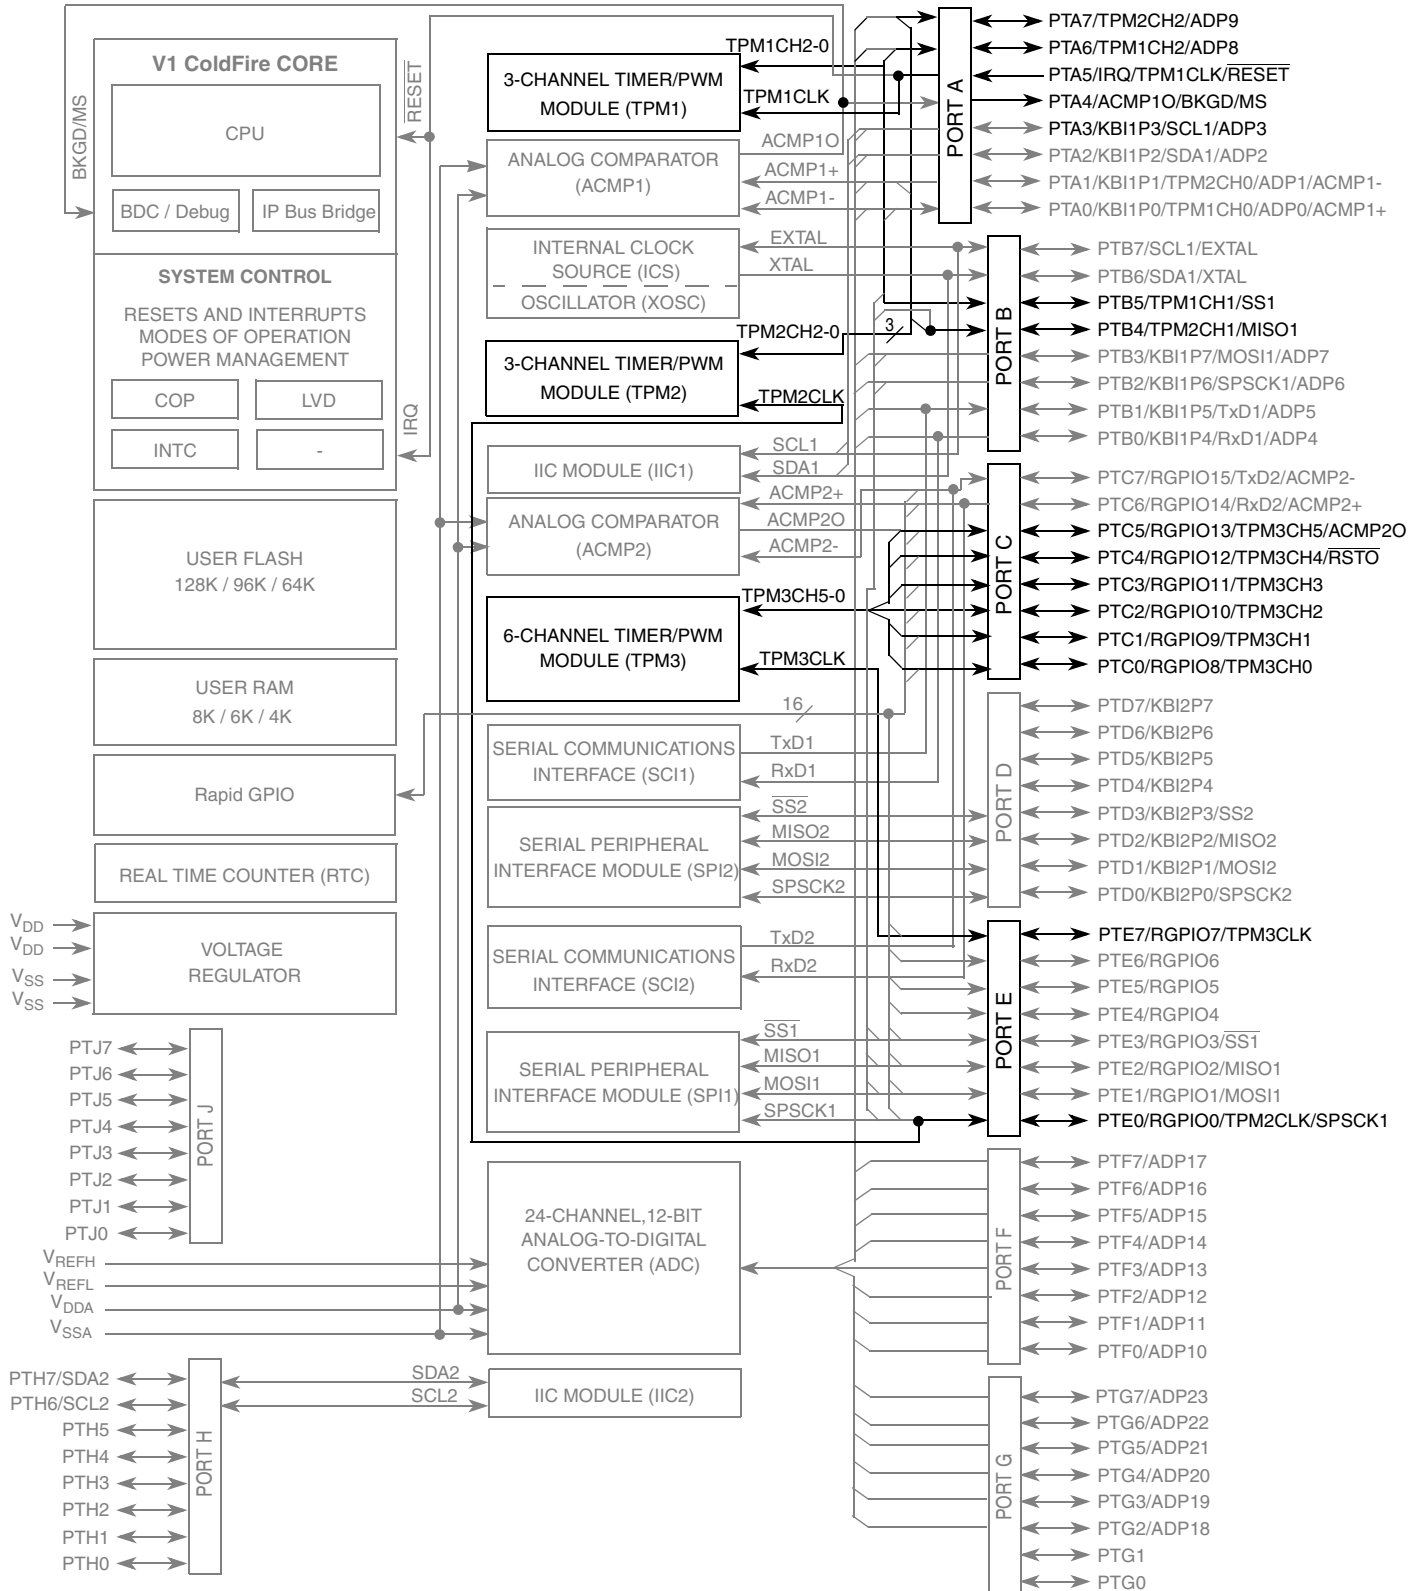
V1 ColdFire CORE

CPU

BDC / Debug

IP Bus Bridge

BKGD/MS

$\overline{RESET}$

SYSTEM CONTROL

RESETS AND INTERRUPTS
MODES OF OPERATION
POWER MANAGEMENT

COP

LVD

INTC

-

IRQ

USER FLASH
128K / 96K / 64K

USER RAM
8K / 6K / 4K

Rapid GPIO

REAL TIME COUNTER (RTC)

$V_{DD}$
$V_{DD}$
$V_{SS}$
$V_{SS}$

VOLTAGE
REGULATOR

PTJ7
PTJ6
PTJ5
PTJ4
PTJ3
PTJ2
PTJ1
PTJ0

PORT J

$V_{REFH}$
$V_{REFL}$
$V_{DDA}$
$V_{SSA}$

PTH7/SDA2
PTH6/SCL2
PTH5
PTH4
PTH3
PTH2
PTH1
PTH0

PORT H

TPM1CH2-0

3-CHANNEL TIMER/PWM
MODULE (TPM1)

TPM1CLK

ACMP1O
ACMP1+
ACMP1-

ANALOG COMPARATOR
(ACMP1)

EXTAL
XTAL

INTERNAL CLOCK
SOURCE (ICS)
OSCILLATOR (XOSC)

TPM2CH2-0

3

3-CHANNEL TIMER/PWM
MODULE (TPM2)

TPM2CLK

SCL1
SDA1

IIC MODULE (IIC1)

ACMP2+
ACMP2O
ACMP2-

ANALOG COMPARATOR
(ACMP2)

TPM3CH5-0

6-CHANNEL TIMER/PWM
MODULE (TPM3)

TPM3CLK

16

TxD1
RxD1

SERIAL COMMUNICATIONS
INTERFACE (SCI1)

$\overline{SS2}$
MISO2
MOSI2
SPSCK2

SERIAL PERIPHERAL
INTERFACE MODULE (SPI2)

TxD2
RxD2

SERIAL COMMUNICATIONS
INTERFACE (SCI2)

$\overline{SS1}$
MISO1
MOSI1
SPSCK1

SERIAL PERIPHERAL
INTERFACE MODULE (SPI1)

24-CHANNEL,12-BIT
ANALOG-TO-DIGITAL
CONVERTER (ADC)

SDA2
SCL2

IIC MODULE (IIC2)

PORT A

PTA7/TPM2CH2/ADP9
PTA6/TPM1CH2/ADP8
PTA5/IRQ/TPM1CLK/$\overline{RESET}$
PTA4/ACMP1O/BKGD/MS
PTA3/KBI1P3/SCL1/ADP3
PTA2/KBI1P2/SDA1/ADP2
PTA1/KBI1P1/TPM2CH0/ADP1/ACMP1-
PTA0/KBI1P0/TPM1CH0/ADP0/ACMP1+

PORT B

PTB7/SCL1/EXTAL
PTB6/SDA1/XTAL
PTB5/TPM1CH1/SS1
PTB4/TPM2CH1/MISO1
PTB3/KBI1P7/MOSI1/ADP7
PTB2/KBI1P6/SPSCK1/ADP6
PTB1/KBI1P5/TxD1/ADP5
PTB0/KBI1P4/RxD1/ADP4

PORT C

PTC7/RGPIO15/TxD2/ACMP2-
PTC6/RGPIO14/RxD2/ACMP2+
PTC5/RGPIO13/TPM3CH5/ACMP2O
PTC4/RGPIO12/TPM3CH4/$\overline{RSTO}$
PTC3/RGPIO11/TPM3CH3
PTC2/RGPIO10/TPM3CH2
PTC1/RGPIO9/TPM3CH1
PTC0/RGPIO8/TPM3CH0

PORT D

PTD7/KBI2P7
PTD6/KBI2P6
PTD5/KBI2P5
PTD4/KBI2P4
PTD3/KBI2P3/SS2
PTD2/KBI2P2/MISO2
PTD1/KBI2P1/MOSI2
PTD0/KBI2P0/SPSCK2

PORT E

PTE7/RGPIO7/TPM3CLK
PTE6/RGPIO6
PTE5/RGPIO5
PTE4/RGPIO4
PTE3/RGPIO3/$\overline{SS1}$
PTE2/RGPIO2/MISO1
PTE1/RGPIO1/MOSI1
PTE0/RGPIO0/TPM2CLK/SPSCK1

PORT F

PTF7/ADP17
PTF6/ADP16
PTF5/ADP15
PTF4/ADP14
PTF3/ADP13
PTF2/ADP12
PTF1/ADP11
PTF0/ADP10

PORT G

PTG7/ADP23
PTG6/ADP22
PTG5/ADP21
PTG4/ADP20
PTG3/ADP19
PTG2/ADP18
PTG1
PTG0